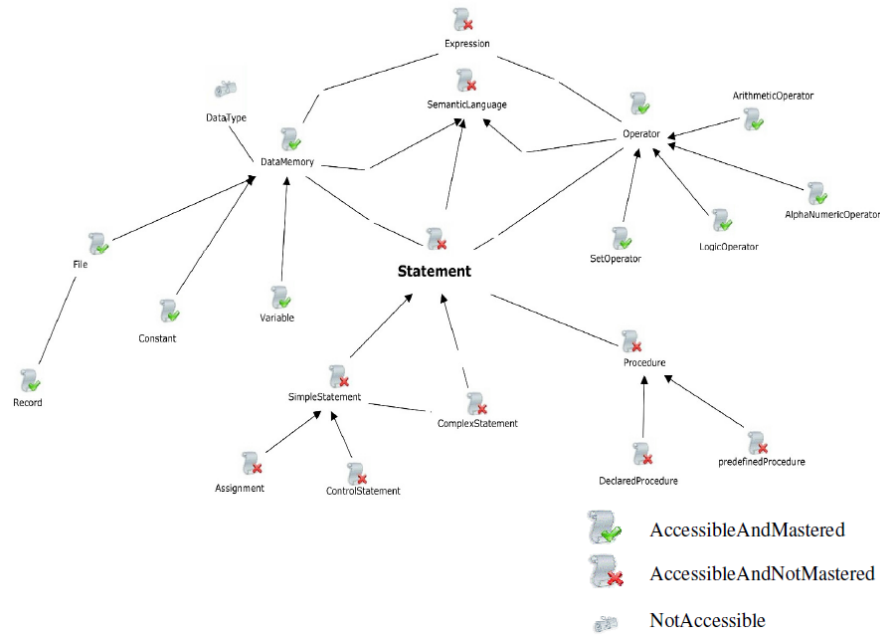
Expression

SemanticLanguage

DataType

DataMemory

Operator

ArithmeticOperator

AlphaNumericOperator

LogicOperator

SetOperator

File

Constant

Variable

Statement

Record

SimpleStatement

ComplexStatement

Procedure

Assignment

ControlStatement

DeclaredProcedure

predefinedProcedure

AccessibleAndMastered

AccessibleAndNotMastered

NotAccessible